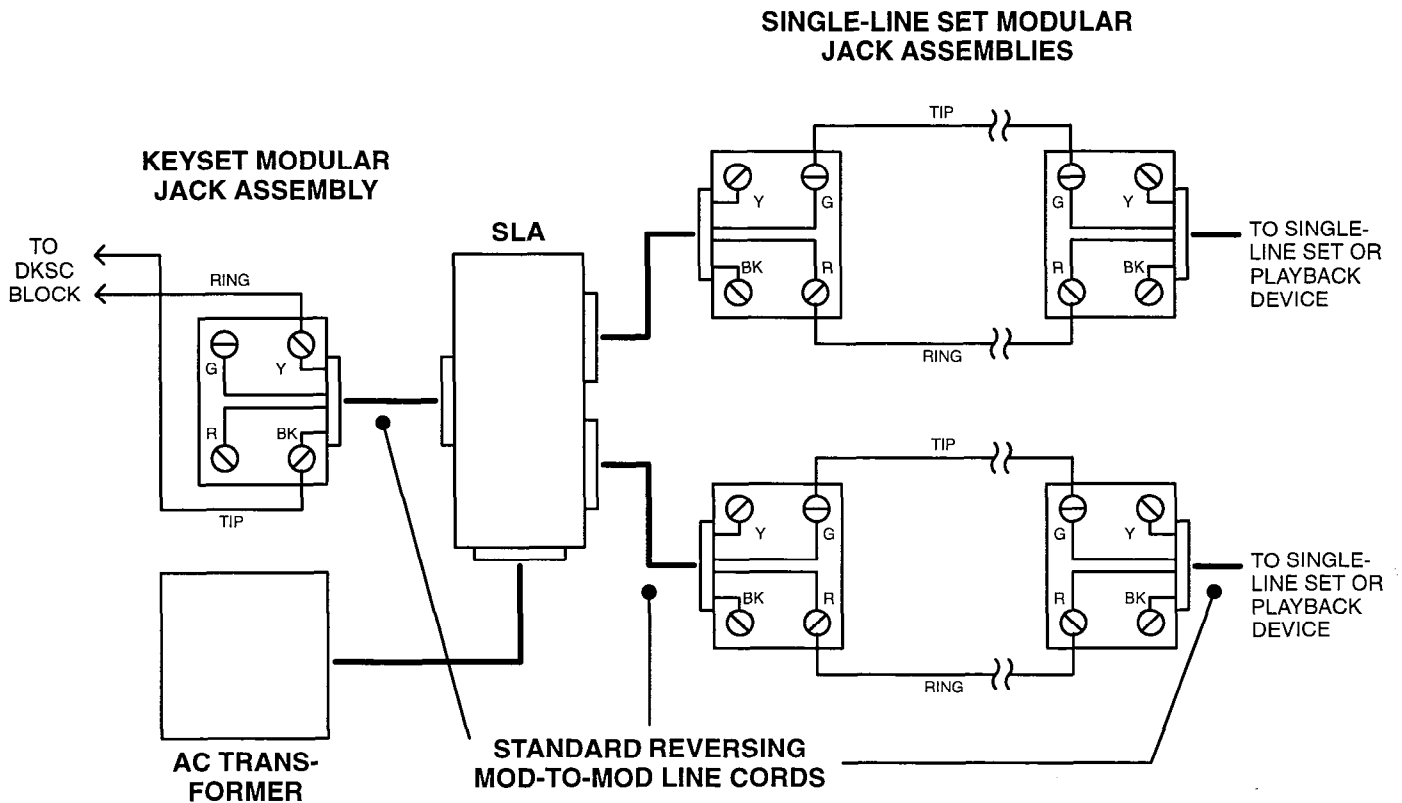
SINGLE-LINE SET MODULAR JACK ASSEMBLIES

KEYSET MODULAR JACK ASSEMBLY

TO DKSC BLOCK

RING

G
Y
R
BK

TIP

SLA

TIP
Y
G
BK
R
RING

G
Y
R
BK

TO SINGLE-LINE SET OR PLAYBACK DEVICE

TIP
Y
G
BK
R
RING

G
Y
R
BK

TO SINGLE-LINE SET OR PLAYBACK DEVICE

AC TRANSFORMER

STANDARD REVERSING MOD-TO-MOD LINE CORDS